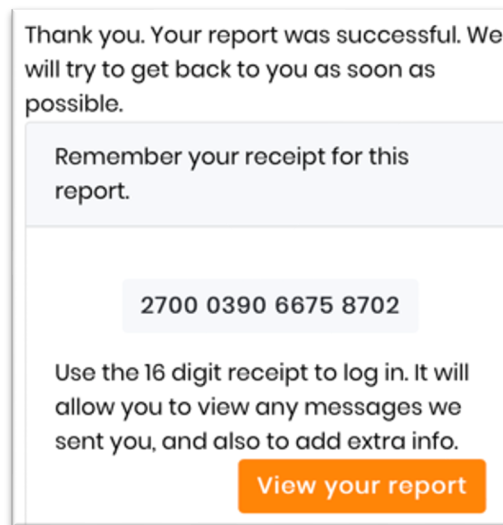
Thank you. Your report was successful. We will try to get back to you as soon as possible.

Remember your receipt for this report.

2700 0390 6675 8702

Use the 16 digit receipt to log in. It will allow you to view any messages we sent you, and also to add extra info.

View your report